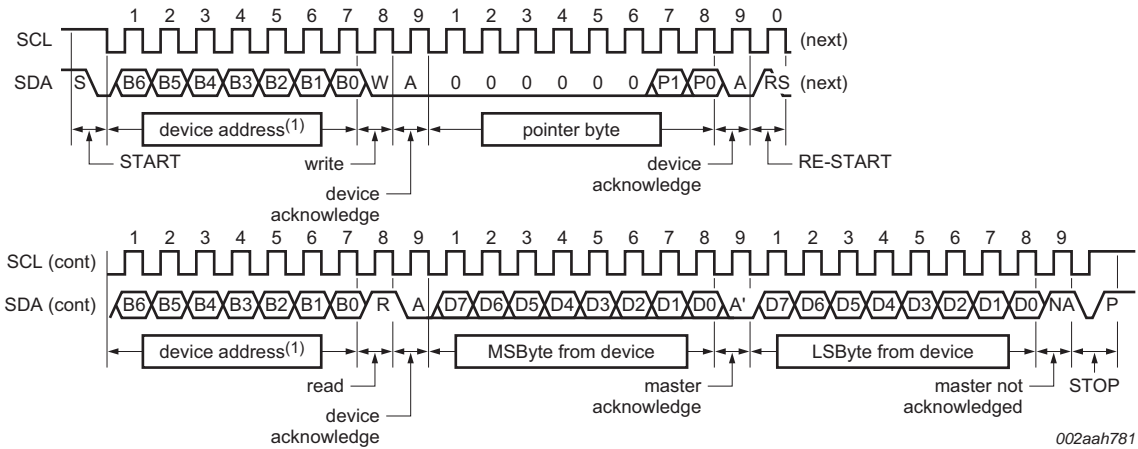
1 2 3 4 5 6 7 8 9 1 2 3 4 5 6 7 8 9 0

SCL (next)

SDA S B6 B5 B4 B3 B2 B1 B0 W A 0 0 0 0 0 0 P1 P0 A RS (next)

device address$^{(1)}$

pointer byte

START

write

device acknowledge

device acknowledge

RE-START

1 2 3 4 5 6 7 8 9 1 2 3 4 5 6 7 8 9 1 2 3 4 5 6 7 8 9

SCL (cont)

SDA (cont) B6 B5 B4 B3 B2 B1 B0 R A D7 D6 D5 D4 D3 D2 D1 D0 A' D7 D6 D5 D4 D3 D2 D1 D0 NA P

device address$^{(1)}$

MSByte from device

LSByte from device

read

device acknowledge

master acknowledge

master not acknowledged

STOP

002aah781